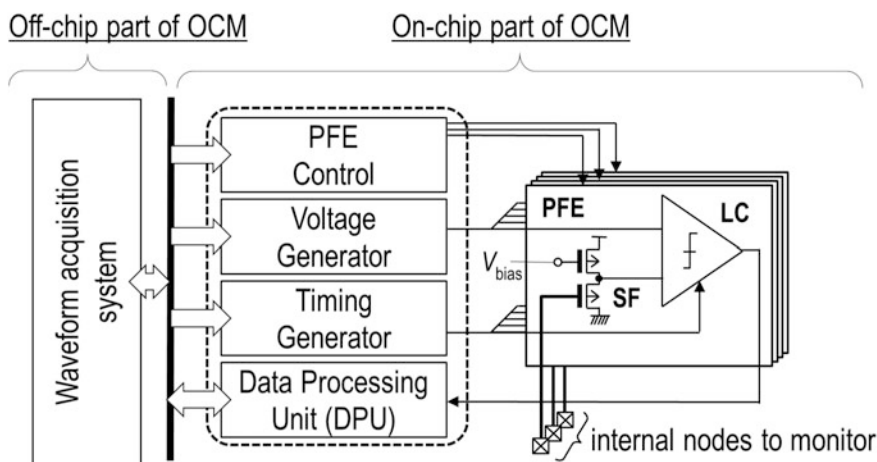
Off-chip part of OCM

On-chip part of OCM

Waveform acquisition system

PFE Control

Voltage Generator

Timing Generator

Data Processing Unit (DPU)

PFE

LC

$V_{\text{bias}}$

SF

internal nodes to monitor